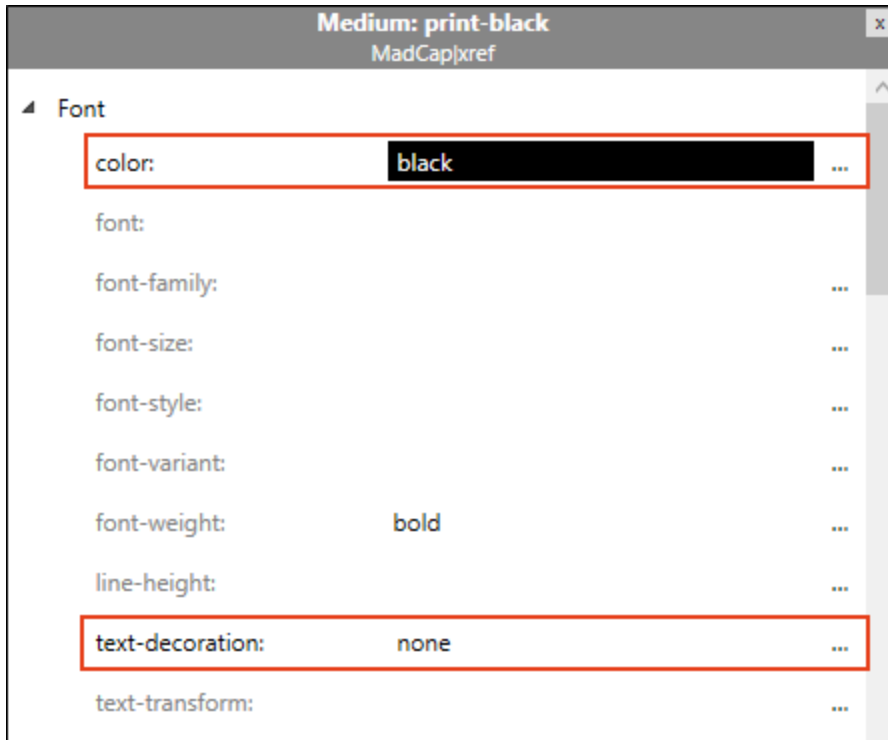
Medium: print-black
MadCap|xref

Font

| | | |
|---|---|---|
| color: | black | ... |
| font: | | |
| font-family: | | ... |
| font-size: | | ... |
| font-style: | | ... |
| font-variant: | | ... |
| font-weight: | bold | ... |
| line-height: | | ... |
| text-decoration: | none | ... |
| text-transform: | | ... |